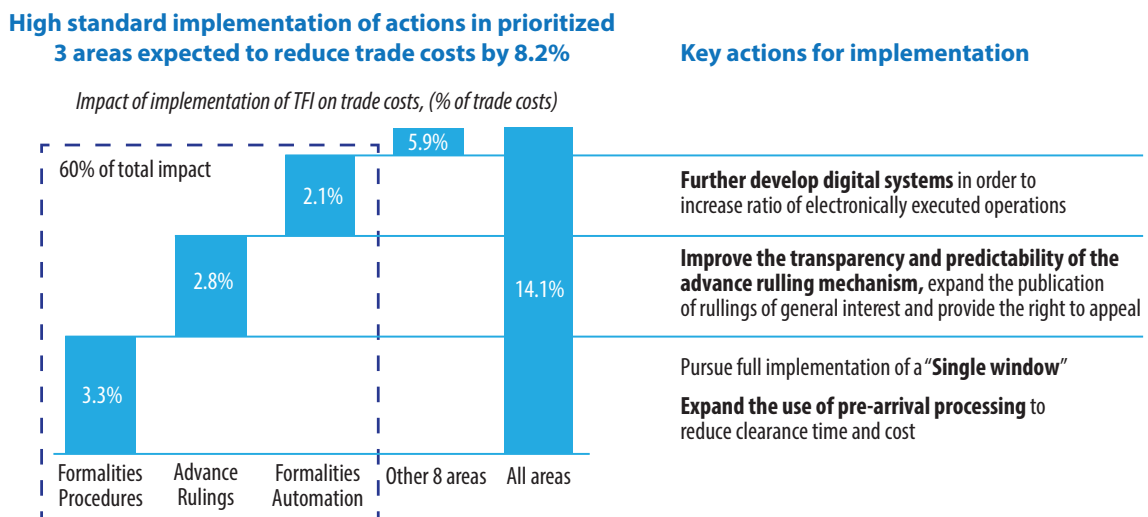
High standard implementation of actions in prioritized 3 areas expected to reduce trade costs by 8.2%

Impact of implementation of TFI on trade costs, (% of trade costs)

60% of total impact

3.3%

2.8%

2.1%

5.9%

14.1%

Formalities Procedures

Advance Rulings

Formalities Automation

Other 8 areas

All areas

Key actions for implementation

**Further develop digital systems** in order to increase ratio of electronically executed operations

**Improve the transparency and predictability of the advance rulling mechanism,** expand the publication of rullings of general interest and provide the right to appeal

Pursue full implementation of a "**Single window**"

**Expand the use of pre-arrival processing** to reduce clearance time and cost